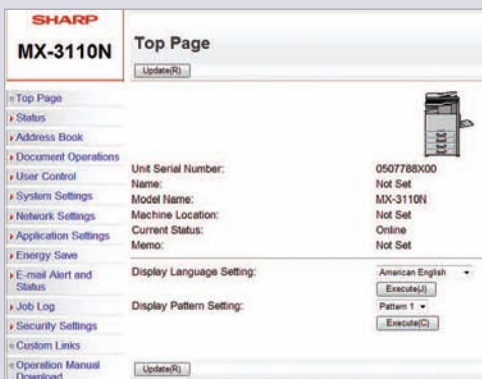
SHARP
MX-3110N

Top Page
Update(R)

Top Page
Status
Address Book
Document Operations
User Control
System Settings
Network Settings
Application Settings
Energy Save
E-mail Alert and Status
Job Log
Security Settings
Custom Links
Operation Manual Download

| | |
|---|---|
| Unit Serial Number: | 0507788X00 |
| Name: | Not Set |
| Model Name: | MX-3110N |
| Machine Location: | Not Set |
| Current Status: | Online |
| Memo: | Not Set |

Display Language Setting: American English
Execute(J)

Display Pattern Setting: Pattern 1
Execute(C)

Update(R)